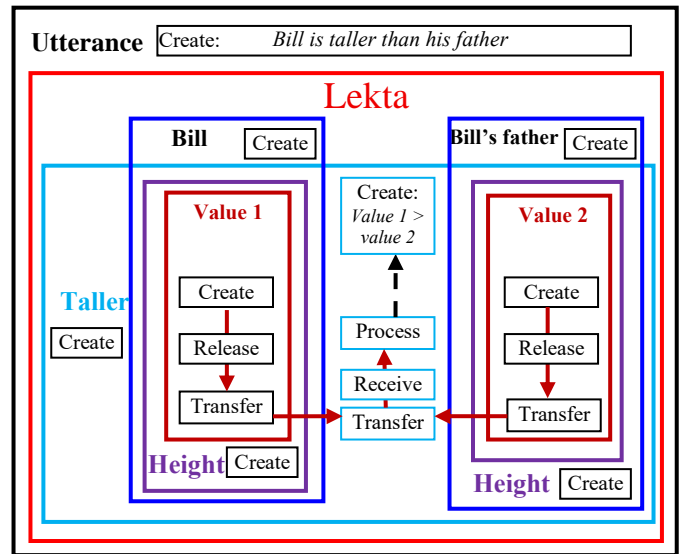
Utterance
Create: Bill is taller than his father

Lekta

Bill
Create

Bill's father
Create

Taller
Create

Value 1
Create
Release
Transfer

Height
Create

Create:
Value 1 > value 2

Process
Receive
Transfer

Value 2
Create
Release
Transfer

Height
Create